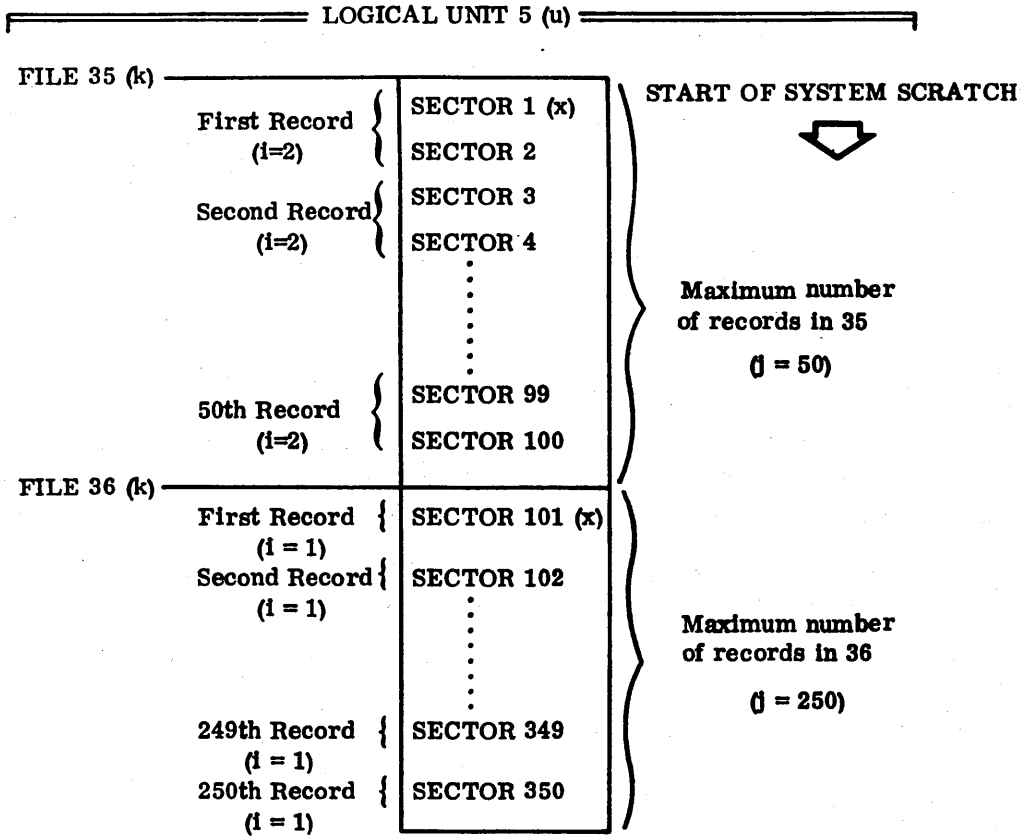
LOGICAL UNIT 5 (u)

FILE 35 (k)

First Record (i=2)
SECTOR 1 (x)
SECTOR 2

Second Record (i=2)
SECTOR 3
SECTOR 4

50th Record (i=2)
SECTOR 99
SECTOR 100

START OF SYSTEM SCRATCH

Maximum number of records in 35 (j = 50)

FILE 36 (k)

First Record (i = 1)
SECTOR 101 (x)

Second Record (i = 1)
SECTOR 102

249th Record (i = 1)
SECTOR 349

250th Record (i = 1)
SECTOR 350

Maximum number of records in 36 (j = 250)